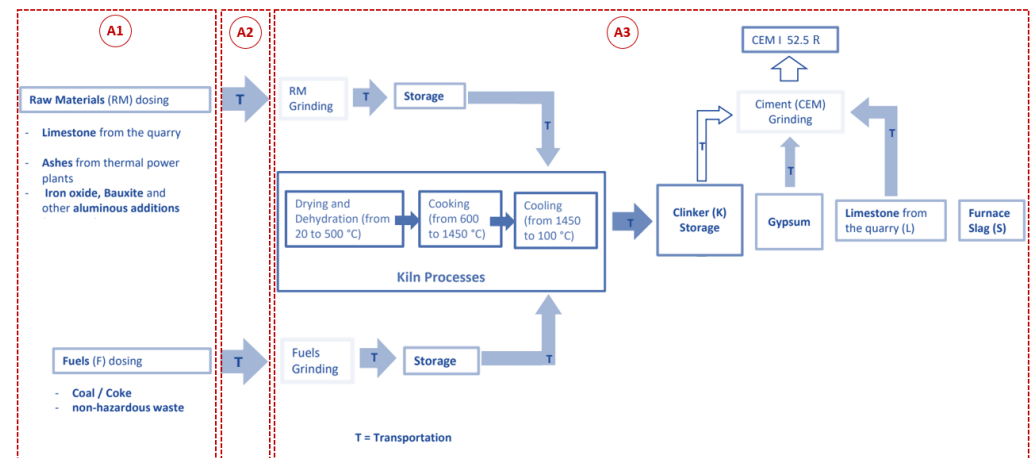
A1

Raw Materials (RM) dosing

- Limestone from the quarry
- Ashes from thermal power plants
- Iron oxide, Bauxite and other aluminous additions

Fuels (F) dosing

- Coal / Coke
- non-hazardous waste

A2

T

T

A3

RM Grinding

T

Storage

T

Drying and Dehydration (from 20 to 500 °C)

Cooking (from 600 to 1450 °C)

Cooling (from 1450 to 100 °C)

Kiln Processes

Fuels Grinding

T

Storage

T

T

Clinker (K) Storage

T

CEM I 52.5 R

Ciment (CEM) Grinding

T

Gypsum

T

Limestone from the quarry (L)

Furnace Slag (S)

T = Transportation